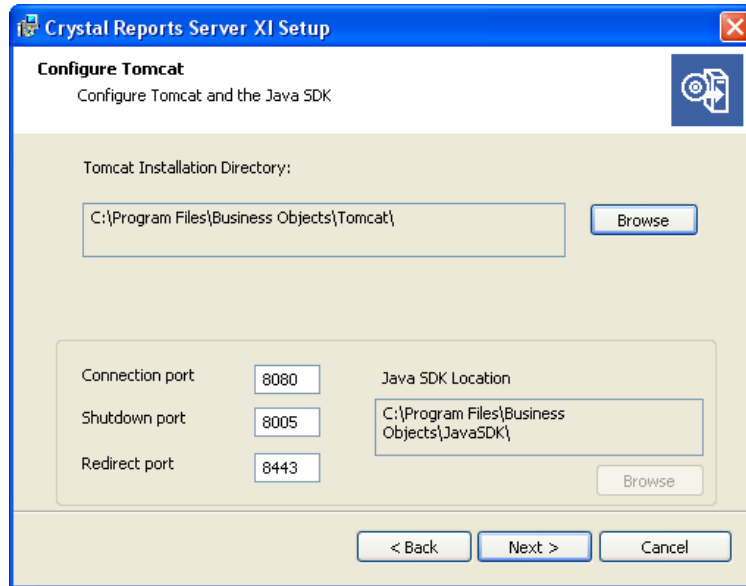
Crystal Reports Server XI Setup

Configure Tomcat

Configure Tomcat and the Java SDK

Tomcat Installation Directory:

C:\Program Files\Business Objects\Tomcat\

Browse

Connection port 8080

Shutdown port 8005

Redirect port 8443

Java SDK Location

C:\Program Files\Business Objects\JavaSDK\

Browse

< Back

Next >

Cancel